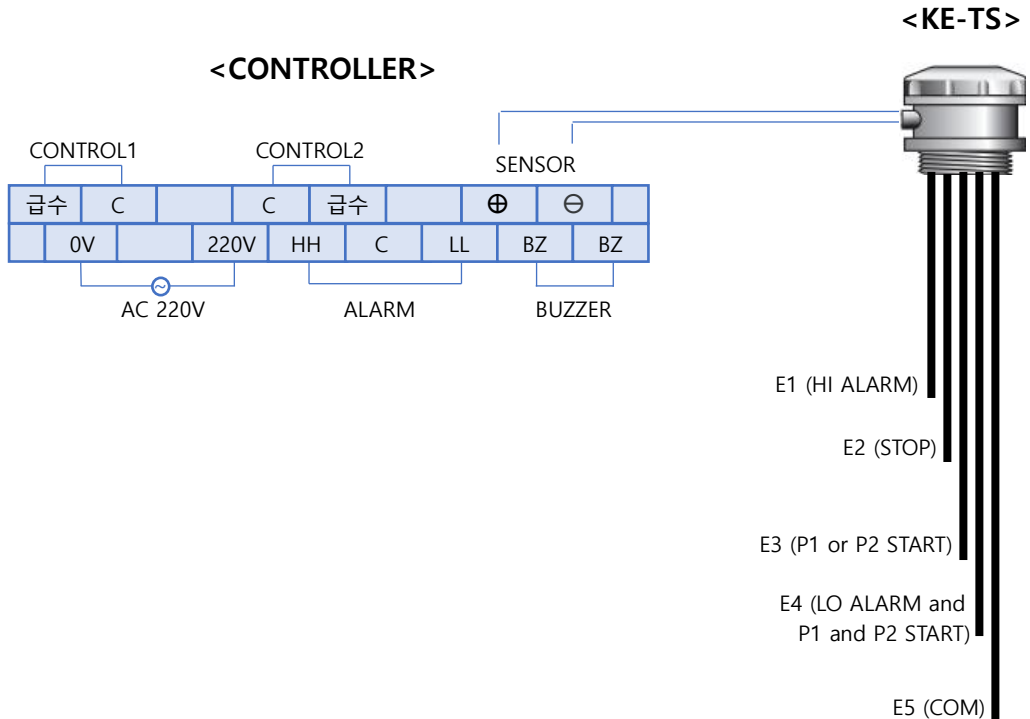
<KE-TS>

<CONTROLLER>

CONTROL1

CONTROL2

SENSOR

| 급수 | C | | C | 급수 | | ⊕ | ⊖ | |
|---|---|---|---|---|---|---|---|---|

| | 0V | | 220V | HH | C | LL | BZ | BZ |
|---|---|---|---|---|---|---|---|---|

AC 220V

ALARM

BUZZER

E1 (HI ALARM)

E2 (STOP)

E3 (P1 or P2 START)

E4 (LO ALARM and P1 and P2 START)

E5 (COM)